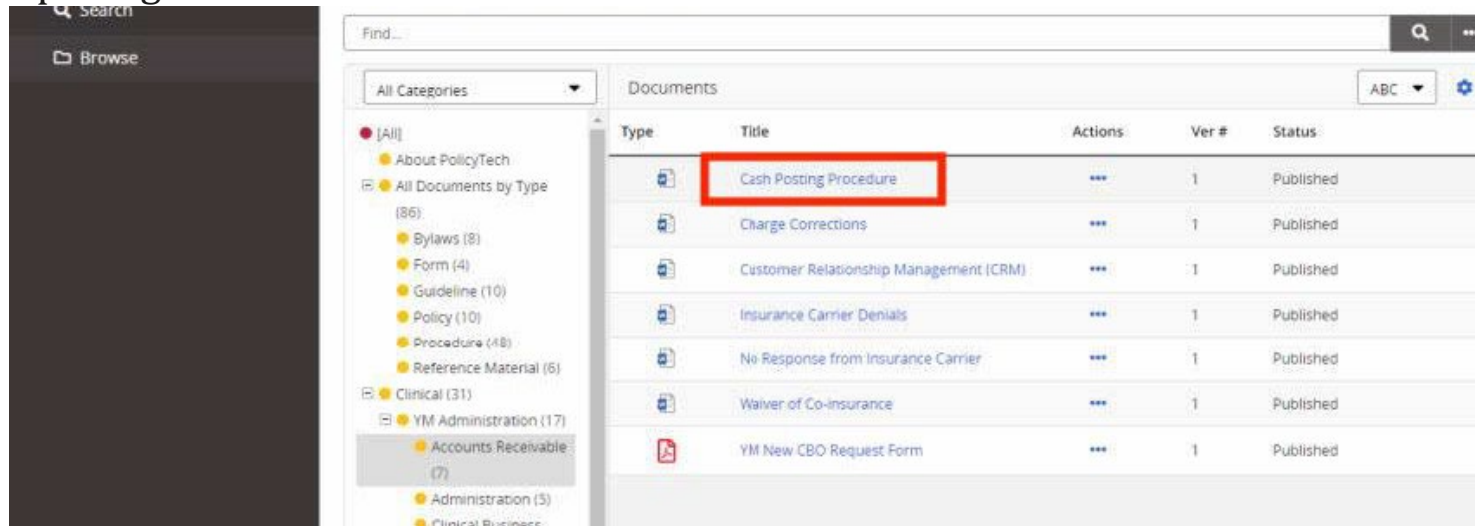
Search
Browse

Find...

All Categories

[All]
About PolicyTech
All Documents by Type (86)
Bylaws (8)
Form (4)
Guideline (10)
Policy (10)
Procedure (48)
Reference Material (6)
Clinical (31)
YM Administration (17)
Accounts Receivable (7)
Administration (5)
Clinical Business

Documents

ABC

| Type | Title | Actions | Ver # | Status |
|---|---|---|---|---|
| | Cash Posting Procedure | ••• | 1 | Published |
| | Charge Corrections | ••• | 1 | Published |
| | Customer Relationship Management (CRM) | ••• | 1 | Published |
| | Insurance Carrier Denials | ••• | 1 | Published |
| | No Response from Insurance Carrier | ••• | 1 | Published |
| | Waiver of Co-insurance | ••• | 1 | Published |
| | YM New CBO Request Form | ••• | 1 | Published |